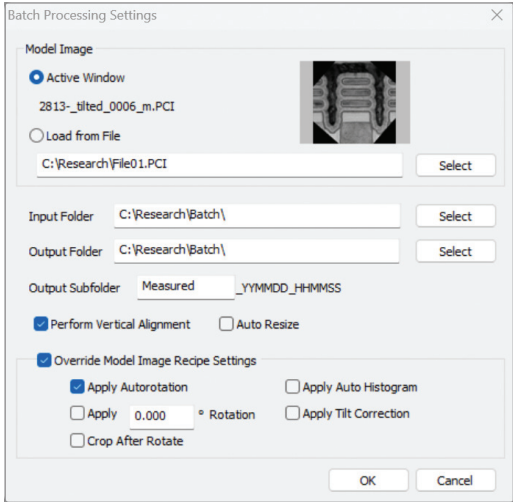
Batch Processing Settings

Model Image

Active Window

2813-_tilted_0006_m.PCI

Load from File

C:\Research\File01.PCI

Select

Input Folder C:\Research\Batch\ Select

Output Folder C:\Research\Batch\ Select

Output Subfolder Measured _YYMMDD_HHMMSS

Perform Vertical Alignment

Auto Resize

Override Model Image Recipe Settings

Apply Autorotation

Apply Auto Histogram

Apply 0.000 ° Rotation

Apply Tilt Correction

Crop After Rotate

OK

Cancel